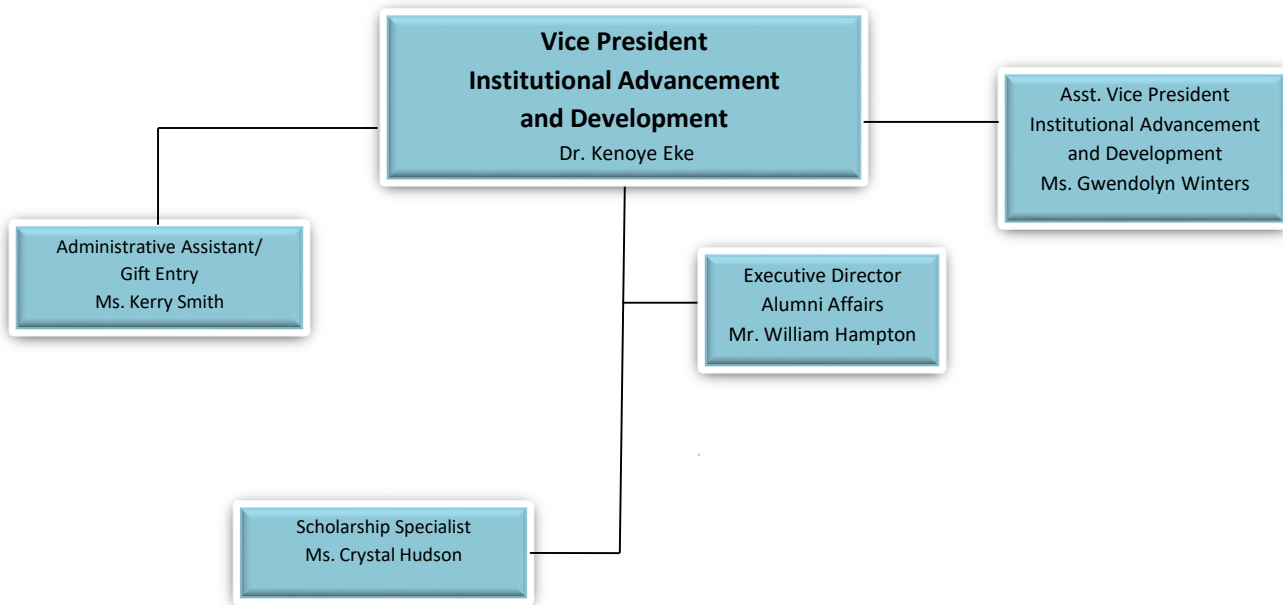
Vice President
Institutional Advancement
and Development
Dr. Kenoye Eke

Asst. Vice President
Institutional Advancement
and Development
Ms. Gwendolyn Winters

Administrative Assistant/
Gift Entry
Ms. Kerry Smith

Executive Director
Alumni Affairs
Mr. William Hampton

Scholarship Specialist
Ms. Crystal Hudson